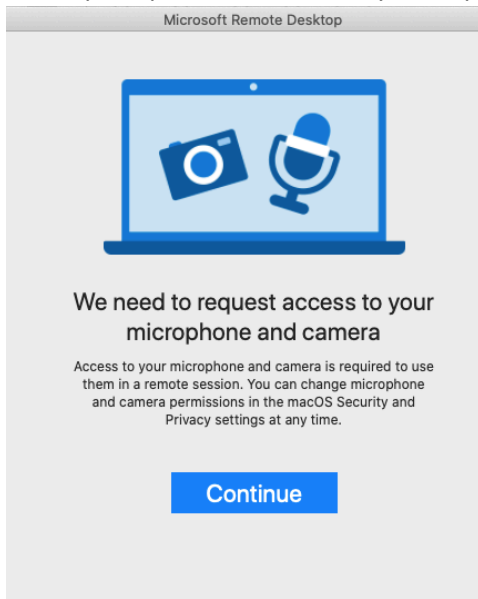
Microsoft Remote Desktop

We need to request access to your microphone and camera

Access to your microphone and camera is required to use them in a remote session. You can change microphone and camera permissions in the macOS Security and Privacy settings at any time.

Continue